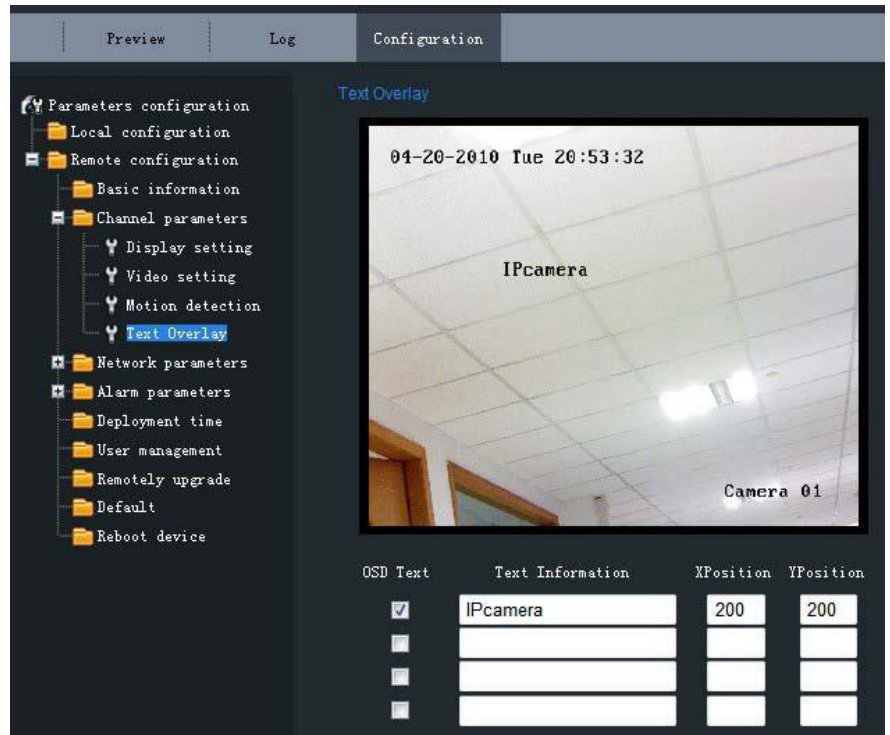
Preview | Log | Configuration

Parameters configuration
Local configuration
Remote configuration
Basic information
Channel parameters
Display setting
Video setting
Motion detection
Text Overlay
Network parameters
Alarm parameters
Deployment time
User management
Remotely upgrade
Default
Reboot device

Text Overlay

04-20-2010 Tue 20:53:32

IPcamera

Camera 01

| OSD Text | Text Information | XPosition | YPosition |
|---|---|---|---|
| ☑ | IPcamera | 200 | 200 |
| ☐ | | | |
| ☐ | | | |
| ☐ | | | |